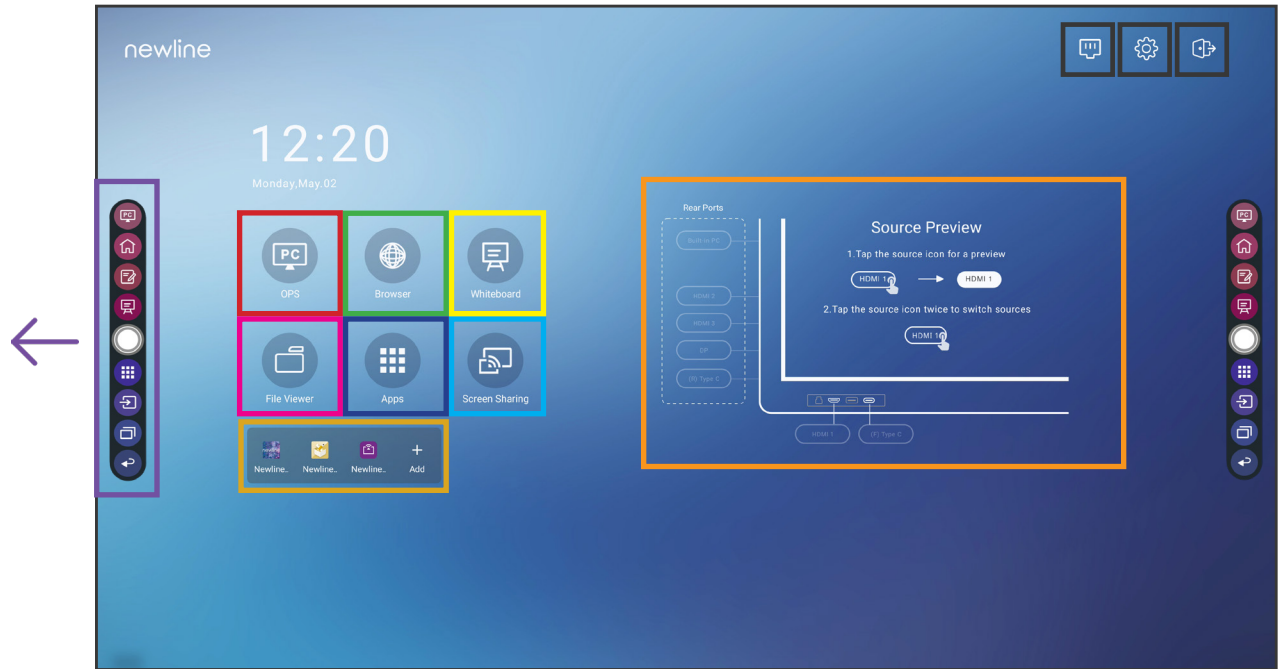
newline

12:20

Monday,May.02

PC

OPS

Browser

Whiteboard

File Viewer

Apps

Screen Sharing

Newline..

Newline..

Newline..

+

Add

Rear Ports

Built-in PC

HDMI 2

HDMI 3

DP

(F) Type C

Source Preview

1.Tap the source icon for a preview

HDMI 1

HDMI 1

2.Tap the source icon twice to switch sources

HDMI 1

HDMI 1

(F) Type C

PC

PC